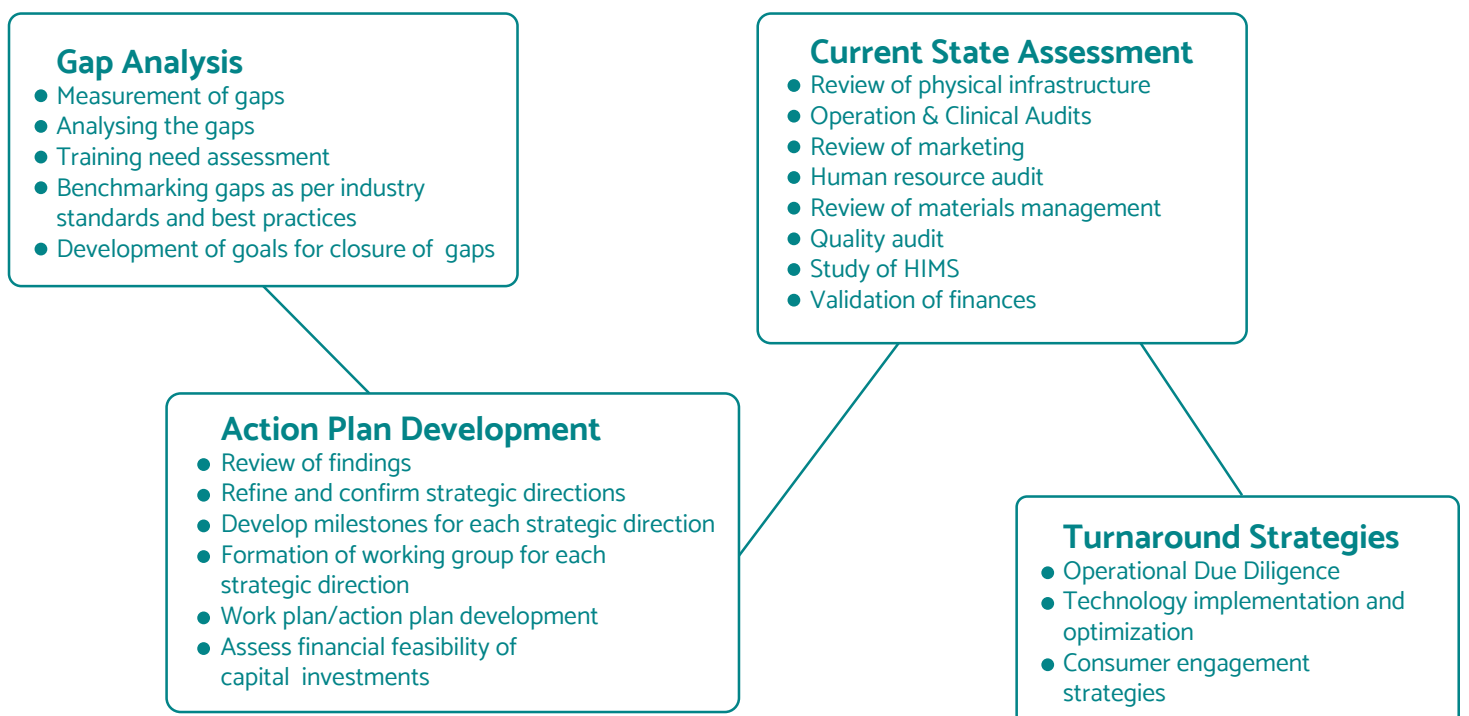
Gap Analysis
- Measurement of gaps
- Analysing the gaps
- Training need assessment
- Benchmarking gaps as per industry standards and best practices
- Development of goals for closure of gaps

Current State Assessment
- Review of physical infrastructure
- Operation & Clinical Audits
- Review of marketing
- Human resource audit
- Review of materials management
- Quality audit
- Study of HIMS
- Validation of finances

Action Plan Development
- Review of findings
- Refine and confirm strategic directions
- Develop milestones for each strategic direction
- Formation of working group for each strategic direction
- Work plan/action plan development
- Assess financial feasibility of capital investments

Turnaround Strategies
- Operational Due Diligence
- Technology implementation and optimization
- Consumer engagement strategies